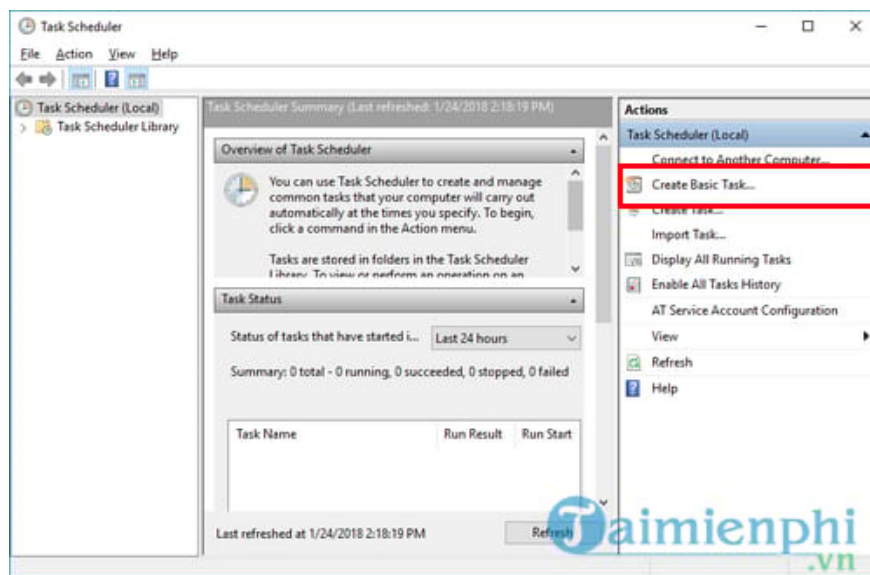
Task Scheduler

File Action View Help

Task Scheduler (Local)
Task Scheduler Library

Task Scheduler Summary (Last refreshed: 1/24/2018 2:18:19 PM)

Overview of Task Scheduler

You can use Task Scheduler to create and manage common tasks that your computer will carry out automatically at the times you specify. To begin, click a command in the Action menu.

Tasks are stored in folders in the Task Scheduler Library. To view or perform an operation on an

Task Status

Status of tasks that have started i... Last 24 hours

Summary: 0 total - 0 running, 0 succeeded, 0 stopped, 0 failed

| Task Name | Run Result | Run Start |
|---|---|---|

Last refreshed at 1/24/2018 2:18:19 PM Refresh

Actions
Task Scheduler (Local)
Connect to Another Computer...
Create Basic Task...
Create Task...
Import Task...
Display All Running Tasks
Enable All Tasks History
AT Service Account Configuration
View
Refresh
Help

Taimienphi
.vn